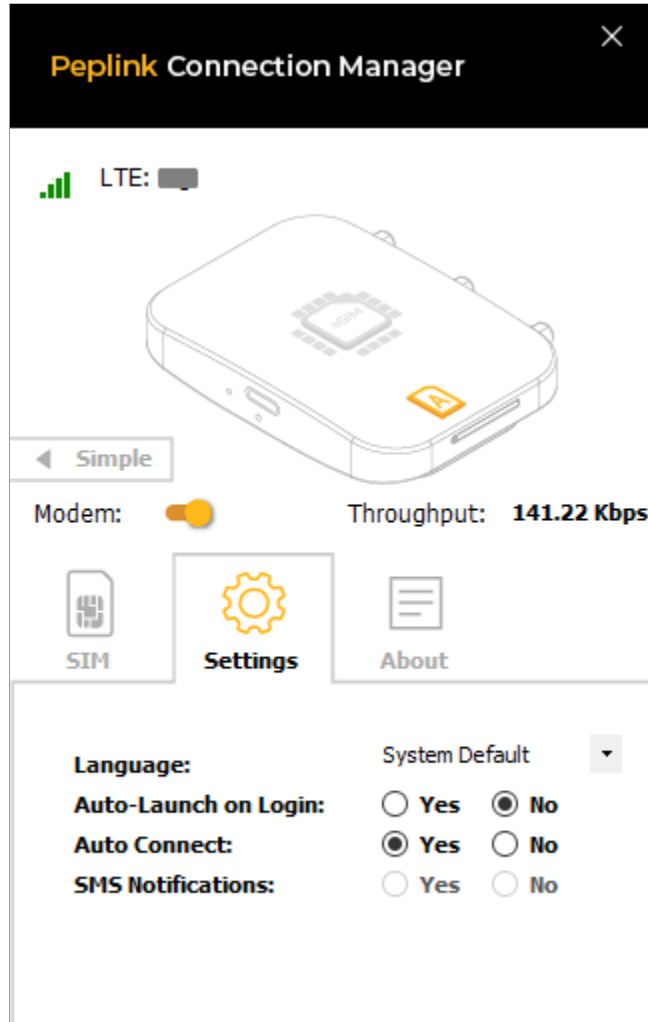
Peplink Connection Manager

LTE: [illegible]

eSIM

A

Simple

Modem: Throughput: 141.22 Kbps

SIM Settings About

Language: System Default
Auto-Launch on Login: Yes No
Auto Connect: Yes No
SMS Notifications: Yes No